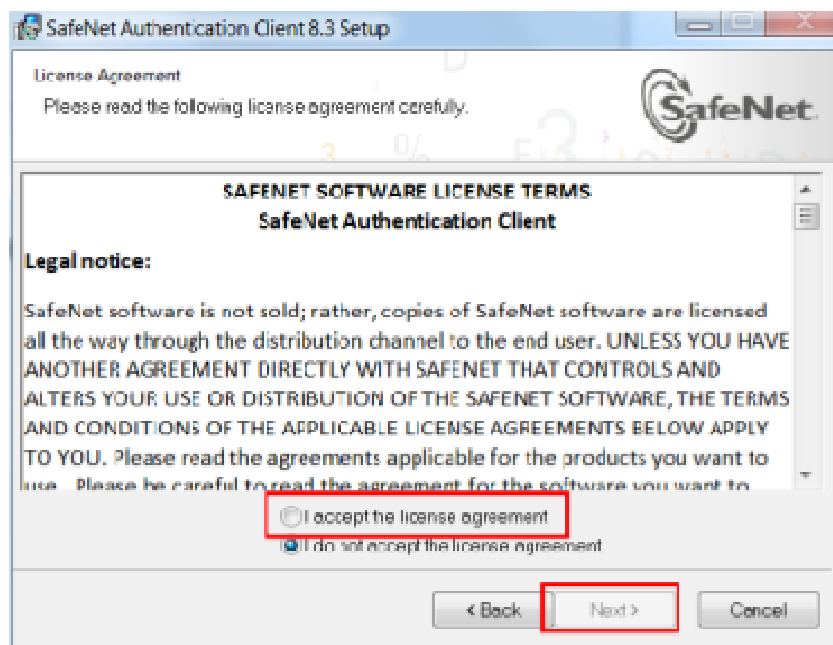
SafeNet Authentication Client 8.3 Setup

License Agreement
Please read the following license agreement carefully.

SafeNet

SAFENET SOFTWARE LICENSE TERMS
SafeNet Authentication Client

Legal notice:

SafeNet software is not sold; rather, copies of SafeNet software are licensed all the way through the distribution channel to the end user. UNLESS YOU HAVE ANOTHER AGREEMENT DIRECTLY WITH SAFENET THAT CONTROLS AND ALTERS YOUR USE OR DISTRIBUTION OF THE SAFENET SOFTWARE, THE TERMS AND CONDITIONS OF THE APPLICABLE LICENSE AGREEMENTS BELOW APPLY TO YOU. Please read the agreements applicable for the products you want to use. Please be careful to read the agreement for the software you want to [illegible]

I accept the license agreement
I do not accept the license agreement

< Back
Next >
Cancel